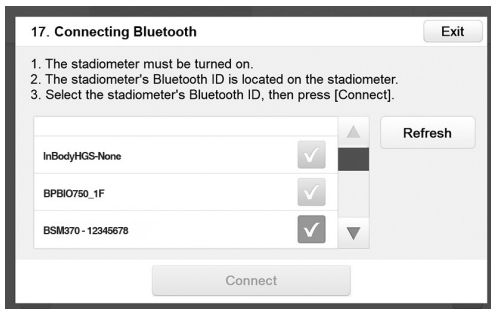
17. Connecting Bluetooth

Exit

1. The stadiometer must be turned on.
2. The stadiometer's Bluetooth ID is located on the stadiometer.
3. Select the stadiometer's Bluetooth ID, then press [Connect].

InBodyHGS-None

BPBIO750_1F

BSM370 - 12345678

Refresh

Connect